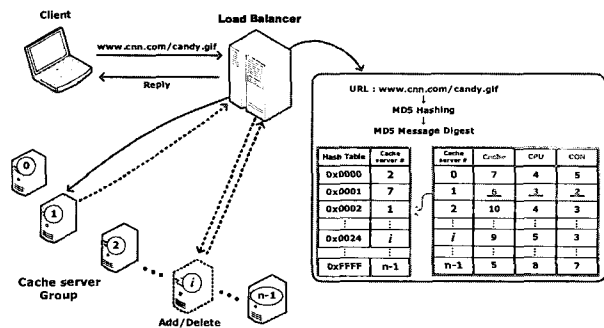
Client

Load Balancer

www.cnn.com/candy.gif

Reply

URL : www.cnn.com/candy.gif
↓
MD5 Hashing
↓
MD5 Message Digest

| Hash Table | Cache server # |
|---|---|
| 0x0000 | 2 |
| 0x0001 | 7 |
| 0x0002 | 1 |
| ⋮ | ⋮ |
| 0x0024 | $i$ |
| ⋮ | ⋮ |
| 0xFFFF | n-1 |

| Cache server # | Cache | CPU | CON |
|---|---|---|---|
| 0 | 7 | 4 | 5 |
| 1 | 6 | 3 | 2 |
| 2 | 10 | 4 | 3 |
| ⋮ | ⋮ | ⋮ | ⋮ |
| $i$ | 9 | 5 | 3 |
| ⋮ | ⋮ | ⋮ | ⋮ |
| n-1 | 5 | 8 | 7 |

0

1

2

$i$

n-1

Cache server Group

Add/Delete